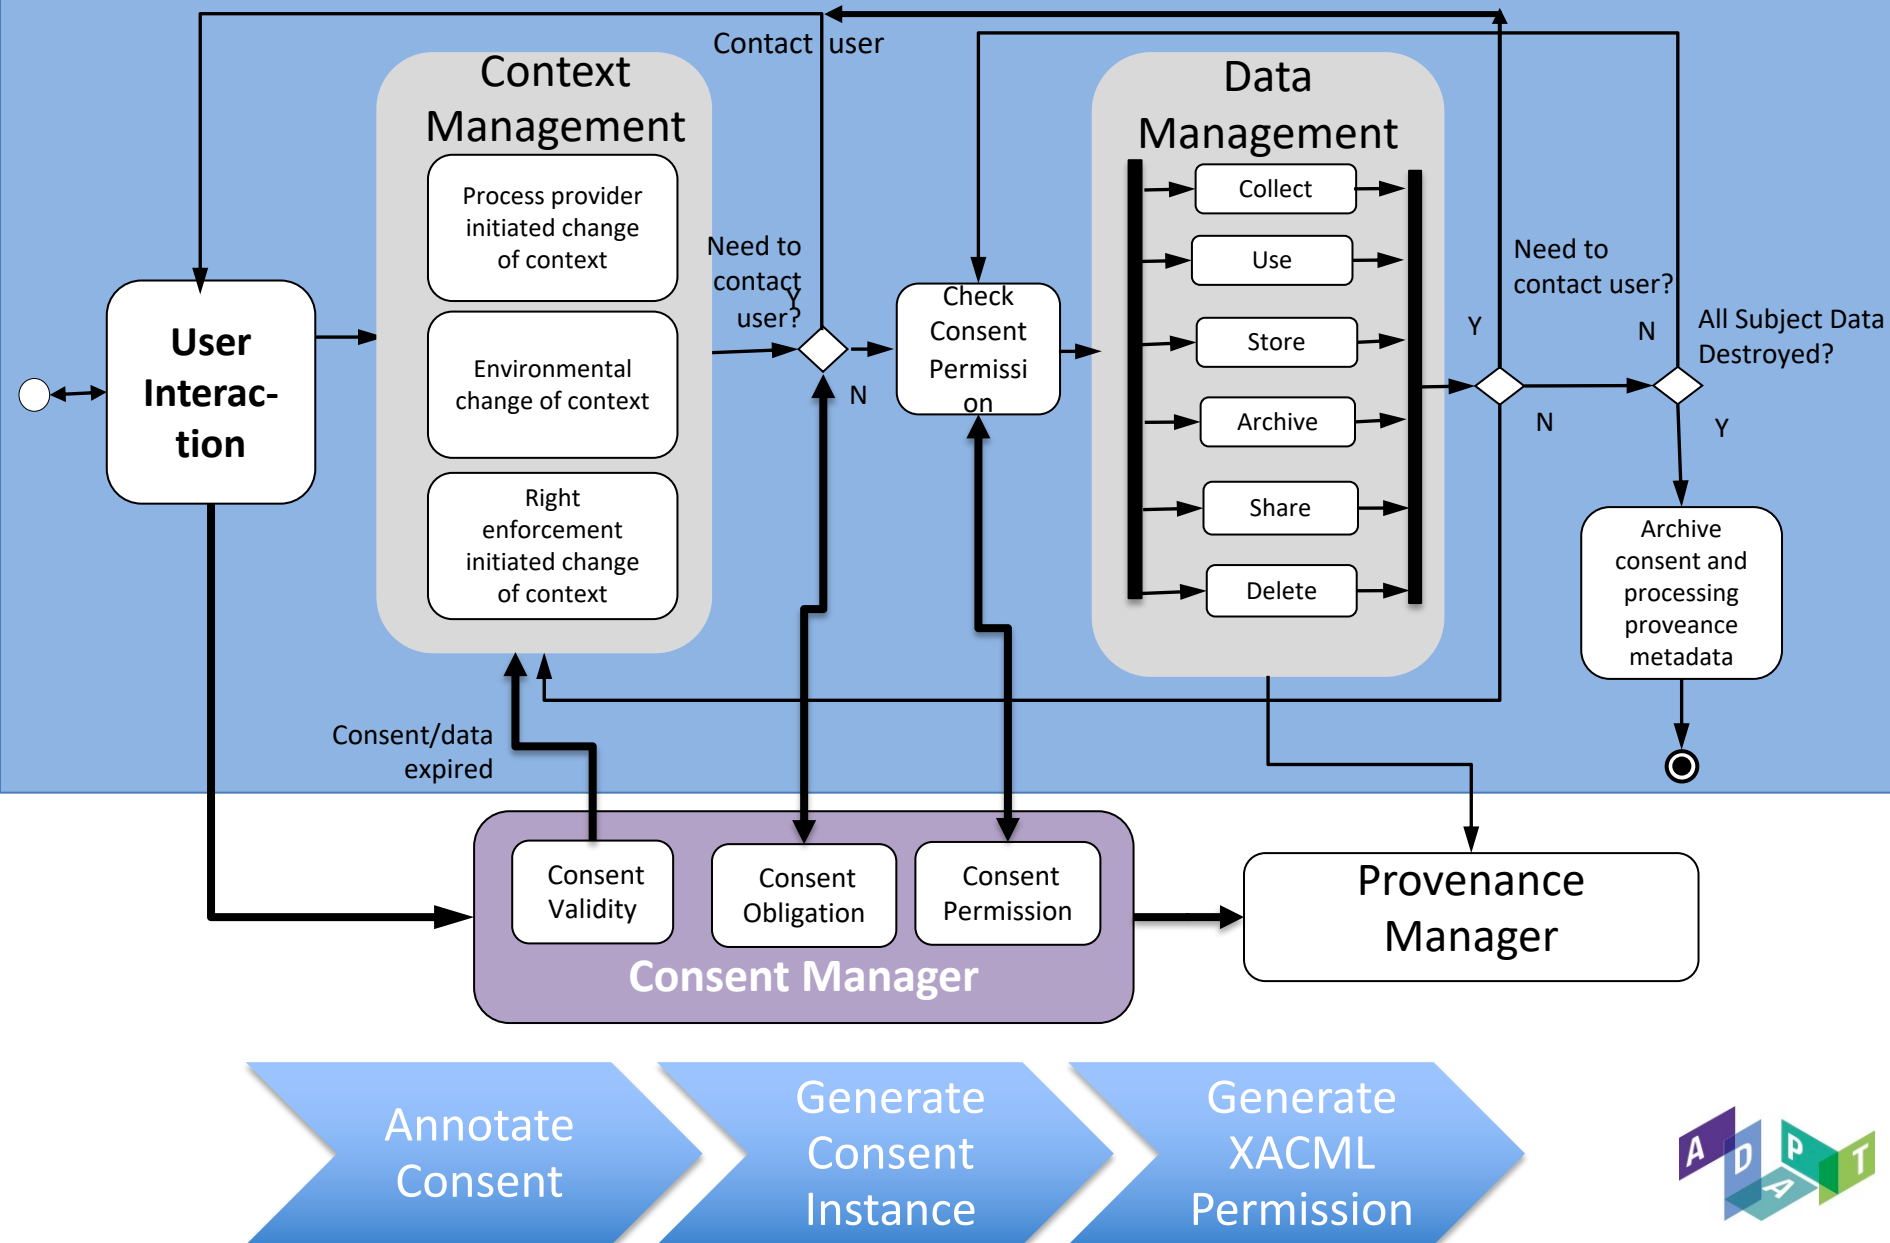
Contact user

Context Management

Process provider initiated change of context

Environmental change of context

Right enforcement initiated change of context

User Interaction

Need to contact user?

Y

N

Check Consent Permission

Data Management

Collect

Use

Store

Archive

Share

Delete

Need to contact user?

Y

N

N

All Subject Data Destroyed?

Y

Archive consent and processing proveance metadata

Consent/data expired

Consent Validity

Consent Obligation

Consent Permission

Consent Manager

Provenance Manager

Annotate Consent

Generate Consent Instance

Generate XACML Permission

A D A P T